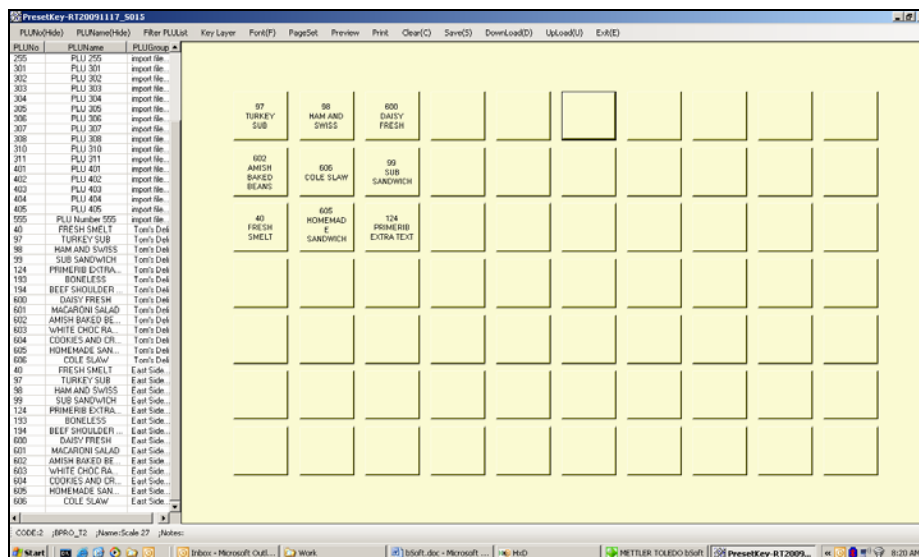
PresetKey-RT20091117_S015

PLUNo(Hide) PLUName(Hide) Filter PLUList Key Layer Font(F) PageSet Preview Print Clear(C) Save(S) DownLoad(D) UpLoad(U) Exit(E)

| PLUNo | PLUName | PLUGroup |
|---|---|---|
| 255 | PLU 255 | import file... |
| 301 | PLU 301 | import file... |
| 302 | PLU 302 | import file... |
| 303 | PLU 303 | import file... |
| 304 | PLU 304 | import file... |
| 305 | PLU 305 | import file... |
| 306 | PLU 306 | import file... |
| 307 | PLU 307 | import file... |
| 308 | PLU 308 | import file... |
| 310 | PLU 310 | import file... |
| 311 | PLU 311 | import file... |
| 401 | PLU 401 | import file... |
| 402 | PLU 402 | import file... |
| 403 | PLU 403 | import file... |
| 404 | PLU 404 | import file... |
| 405 | PLU 405 | import file... |
| 555 | PLU Number 555 | import file... |
| 40 | FRESH SMELT | Tom's Deli |
| 97 | TURKEY SUB | Tom's Deli |
| 98 | HAM AND SWISS | Tom's Deli |
| 99 | SUB SANDWICH | Tom's Deli |
| 124 | PRIMERIB EXTRA... | Tom's Deli |
| 193 | BONELESS | Tom's Deli |
| 194 | BEEF SHOULDER ... | Tom's Deli |
| 600 | DAISY FRESH | Tom's Deli |
| 601 | MACARONI SALAD | Tom's Deli |
| 602 | AMISH BAKED BE... | Tom's Deli |
| 603 | WHITE CHOC RA... | Tom's Deli |
| 604 | COOKIES AND CR... | Tom's Deli |
| 605 | HOMEMADE SAN... | Tom's Deli |
| 606 | COLE SLAW | Tom's Deli |
| 40 | FRESH SMELT | East Side... |
| 97 | TURKEY SUB | East Side... |
| 98 | HAM AND SWISS | East Side... |
| 99 | SUB SANDWICH | East Side... |
| 124 | PRIMERIB EXTRA... | East Side... |
| 193 | BONELESS | East Side... |
| 194 | BEEF SHOULDER ... | East Side... |
| 600 | DAISY FRESH | East Side... |
| 601 | MACARONI SALAD | East Side... |
| 602 | AMISH BAKED BE... | East Side... |
| 603 | WHITE CHOC RA... | East Side... |
| 604 | COOKIES AND CR... | East Side... |
| 605 | HOMEMADE SAN... | East Side... |
| 606 | COLE SLAW | East Side... |

97 TURKEY SUB
98 HAM AND SWISS
600 DAISY FRESH
602 AMISH BAKED BEANS
606 COLE SLAW
99 SUB SANDWICH
40 FRESH SMELT
605 HOMEMAD E SANDWICH
124 PRIMERIB EXTRA TEXT

CODE:2 ;BPRO_T2 ;Name:Scale 27 ;Notes:

Start | Inbox - Microsoft Outl... | Work | bSoft.doc - Microsoft ... | HxD | METTLER TOLEDO bSoft | PresetKey-RT2009... | 8:20 AM